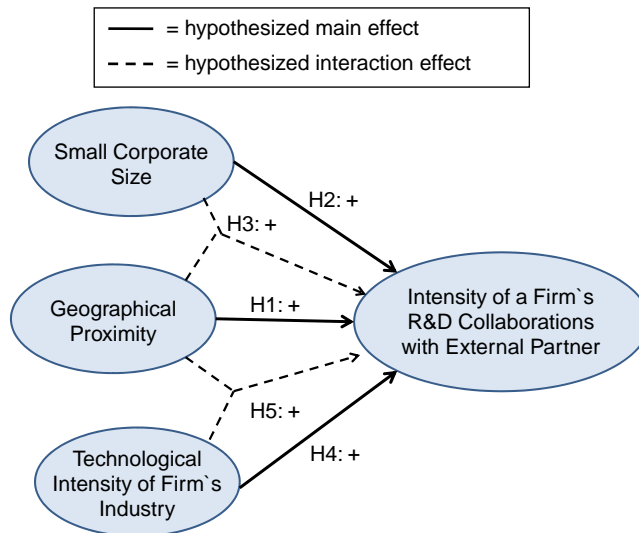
= hypothesized main effect
= hypothesized interaction effect

Small Corporate Size

H2: +

H3: +

Geographical Proximity

H1: +

Intensity of a Firm`s R&D Collaborations with External Partner

H5: +

Technological Intensity of Firm`s Industry

H4: +